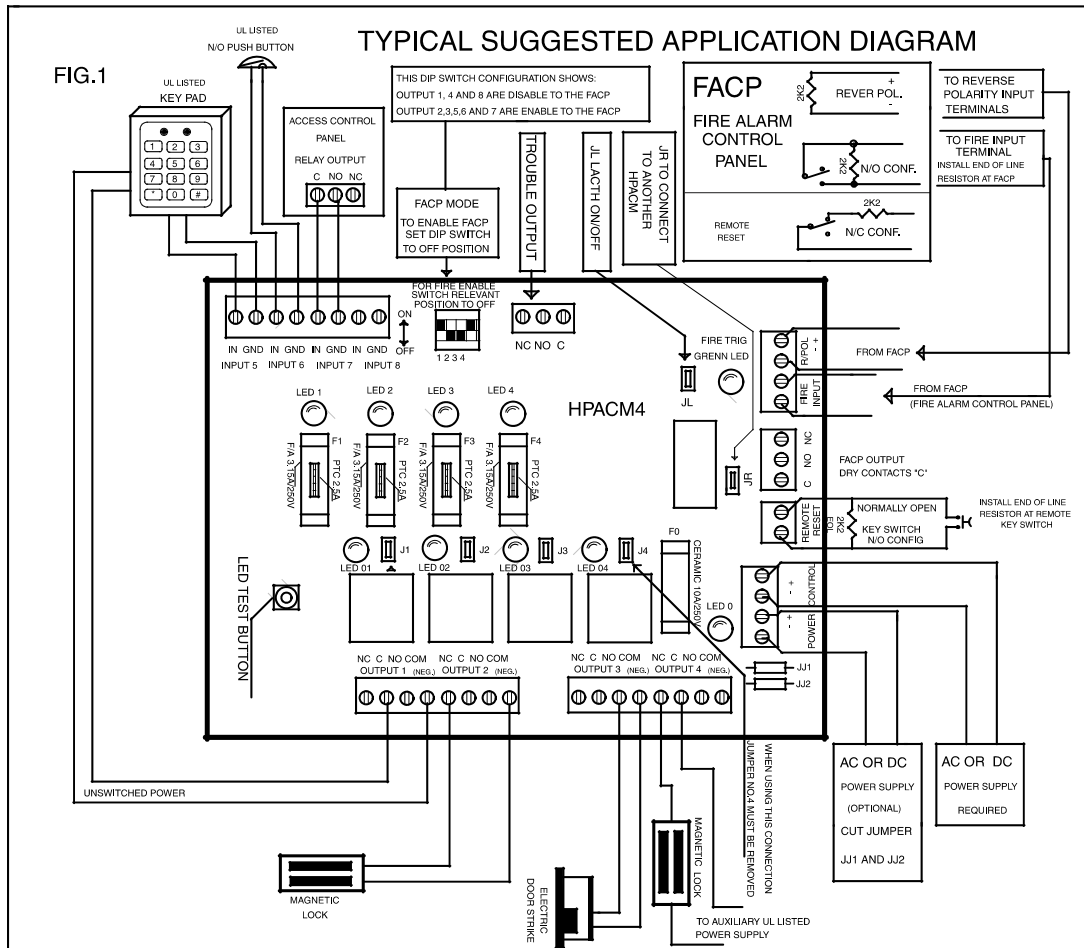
TYPICAL SUGGESTED APPLICATION DIAGRAM

FIG.1

UL LISTED
N/O PUSH BUTTON

UL LISTED
KEY PAD

1 2 3
4 5 6
7 8 9
* 0 #

ACCESS CONTROL PANEL
RELAY OUTPUT
C NO NC

THIS DIP SWITCH CONFIGURATION SHOWS:
OUTPUT 1, 4 AND 8 ARE DISABLE TO THE FACP
OUTPUT 2,3,5,6 AND 7 ARE ENABLE TO THE FACP

FACP MODE
TO ENABLE FACP SET DIP SWITCH TO OFF POSITION

TROUBLE OUTPUT

JL LACTH ON/OFF

JR TO CONNECT TO ANOTHER HPACM

FACP
FIRE ALARM CONTROL PANEL
2K2
REVER POL.
+
-
2K2
N/O CONF.
REMOTE RESET
2K2
N/C CONF.

TO REVERSE POLARITY INPUT TERMINALS

TO FIRE INPUT TERMINAL
INSTALL END OF LINE RESISTOR AT FACP

FOR FIRE ENABLE SWITCH RELEVANT POSITION TO OFF
ON
OFF
1 2 3 4

IN GND IN GND IN GND IN GND
INPUT 5 INPUT 6 INPUT 7 INPUT 8

NC NO C

FIRE TRIG
GRENN LED
JL

R/POL - +
FIRE INPUT
FROM FACP
FROM FACP
(FIRE ALARM CONTROL PANEL)

LED 1 LED 2 LED 3 LED 4

HPACM4

F1 F2 F3 F4
F/A 3.15A/250V PTC 2.5A
F/A 3.15A/250V PTC 2.5A
F/A 3.15A/250V PTC 2.5A
F/A 3.15A/250V PTC 2.5A

NC NO C
FACP OUTPUT
DRY CONTACTS "C"
JR

REMOTE RESET
2K2 EOL
NORMALLY OPEN
KEY SWITCH
N/O CONFIG
INSTALL END OF LINE RESISTOR AT REMOTE KEY SWITCH

LED 01 J1 LED 02 J2 LED 03 J3 LED 04 J4
F0
CERAMIC 10A/250V
LED 0

LED TEST BUTTON

- + CONTROL
- + POWER

NC C NO COM OUTPUT 1 (NEG.) NC C NO COM OUTPUT 2 (NEG.)
NC C NO COM OUTPUT 3 (NEG.) NC C NO COM OUTPUT 4 (NEG.)

JJ1
JJ2

WHEN USING THIS CONNECTION JUMPER NO.4 MUST BE REMOVED

AC OR DC
POWER SUPPLY
(OPTIONAL)
CUT JUMPER
JJ1 AND JJ2

AC OR DC
POWER SUPPLY
REQUIRED

UNSWITCHED POWER

MAGNETIC LOCK

ELECTRIC DOOR STRIKE

MAGNETIC LOCK

TO AUXILIARY UL LISTED POWER SUPPLY